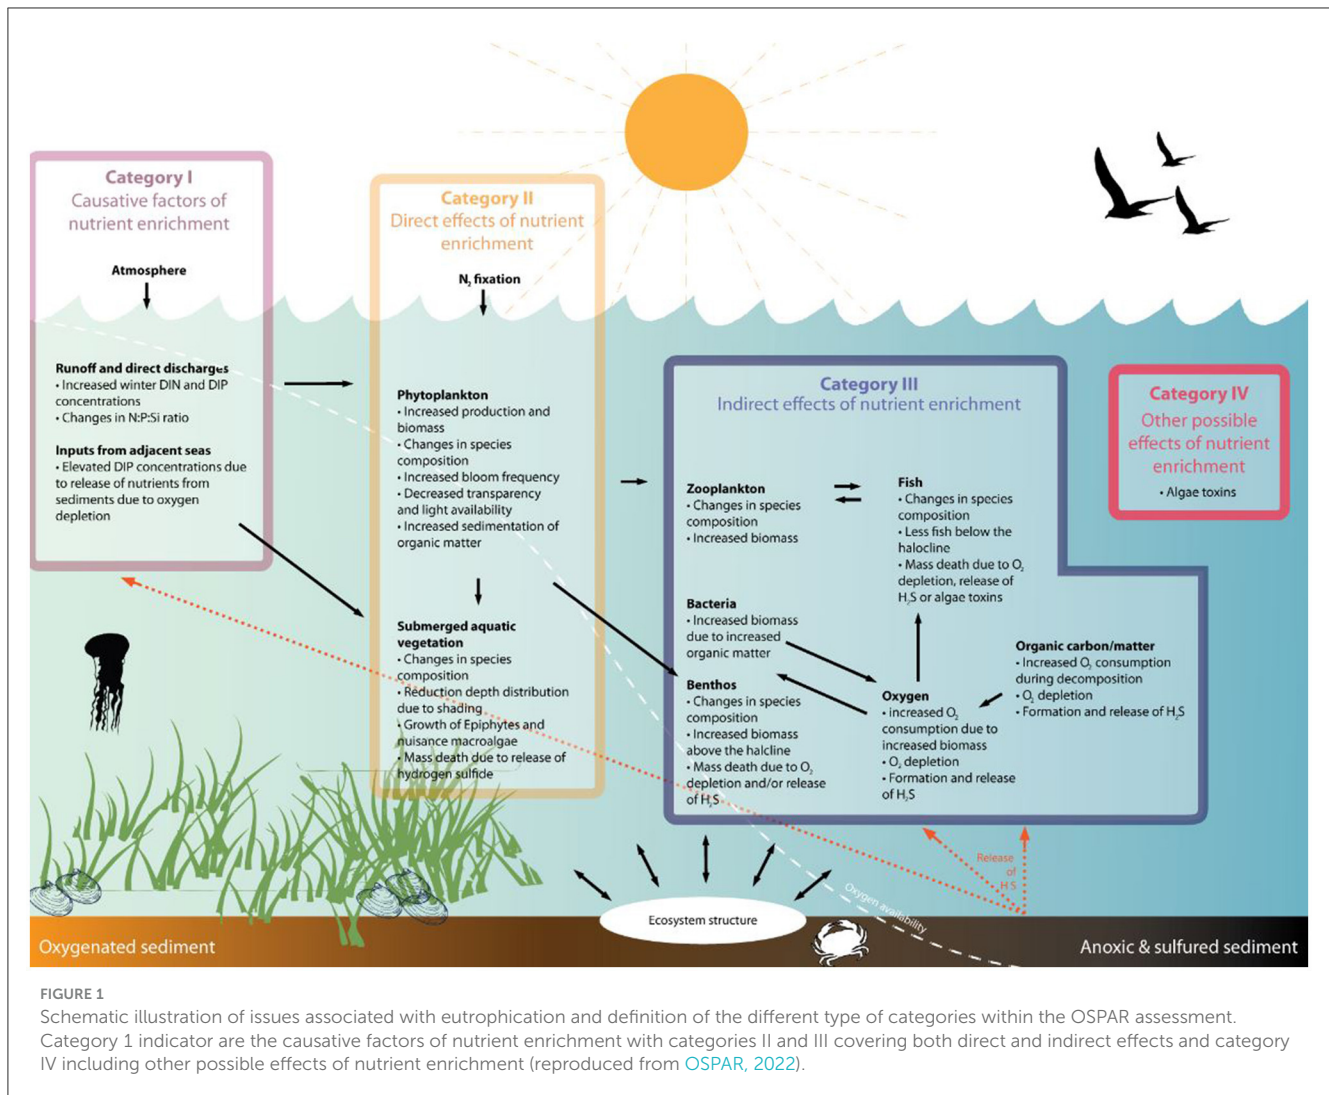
Category I
Causative factors of nutrient enrichment

Atmosphere

Runoff and direct discharges
• Increased winter DIN and DIP concentrations
• Changes in N:P:Si ratio

Inputs from adjacent seas
• Elevated DIP concentrations due to release of nutrients from sediments due to oxygen depletion

Category II
Direct effects of nutrient enrichment

$N_2$ fixation

Phytoplankton
• Increased production and biomass
• Changes in species composition
• Increased bloom frequency
• Decreased transparency and light availability
• Increased sedimentation of organic matter

Submerged aquatic vegetation
• Changes in species composition
• Reduction depth distribution due to shading
• Growth of Epiphytes and nuisance macroalgae
• Mass death due to release of hydrogen sulfide

Category III
Indirect effects of nutrient enrichment

Zooplankton
• Changes in species composition
• Increased biomass

Fish
• Changes in species composition
• Less fish below the halocline
• Mass death due to $O_2$ depletion, release of $H_2S$ or algae toxins

Bacteria
• Increased biomass due to increased organic matter

Organic carbon/matter
• Increased $O_2$ consumption during decomposition
• $O_2$ depletion
• Formation and release of $H_2S$

Benthos
• Changes in species composition
• Increased biomass above the halcline
• Mass death due to $O_2$ depletion and/or release of $H_2S$

Oxygen
• increased $O_2$ consumption due to increased biomass
• $O_2$ depletion
• Formation and release of $H_2S$

Category IV
Other possible effects of nutrient enrichment
• Algae toxins

Release of $H_2S$

Oxygen availability

Ecosystem structure

Oxygenated sediment

Anoxic & sulfured sediment

FIGURE 1
Schematic illustration of issues associated with eutrophication and definition of the different type of categories within the OSPAR assessment. Category 1 indicator are the causative factors of nutrient enrichment with categories II and III covering both direct and indirect effects and category IV including other possible effects of nutrient enrichment (reproduced from OSPAR, 2022).